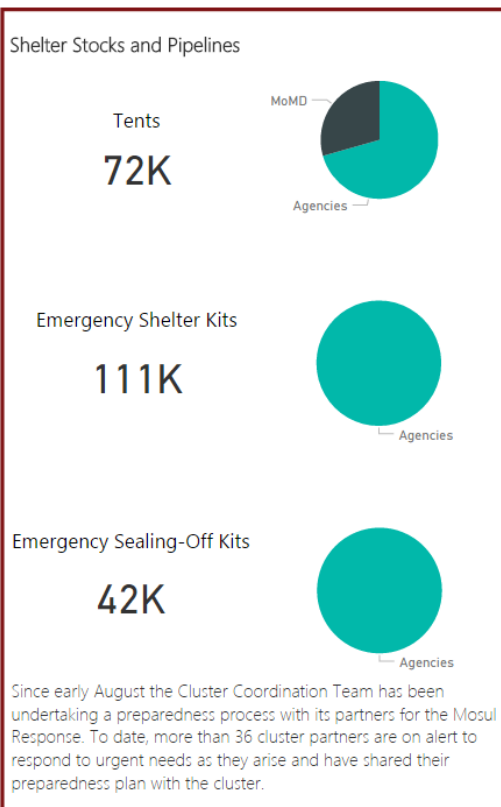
Shelter Stocks and Pipelines

Tents

72K

MoMD

Agencies

Emergency Shelter Kits

111K

Agencies

Emergency Sealing-Off Kits

42K

Agencies

Since early August the Cluster Coordination Team has been undertaking a preparedness process with its partners for the Mosul Response. To date, more than 36 cluster partners are on alert to respond to urgent needs as they arise and have shared their preparedness plan with the cluster.